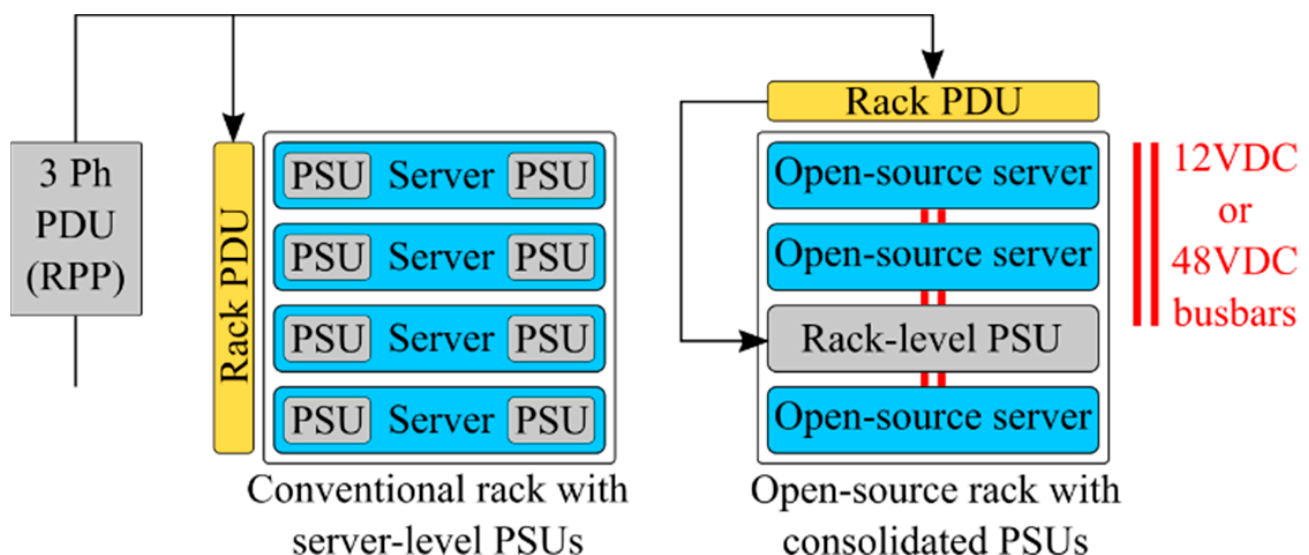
3 Ph PDU (RPP)

Rack PDU

PSU Server PSU

PSU Server PSU

PSU Server PSU

PSU Server PSU

Conventional rack with server-level PSUs

Rack PDU

Open-source server

Open-source server

Rack-level PSU

Open-source server

12VDC or 48VDC busbars

Open-source rack with consolidated PSUs